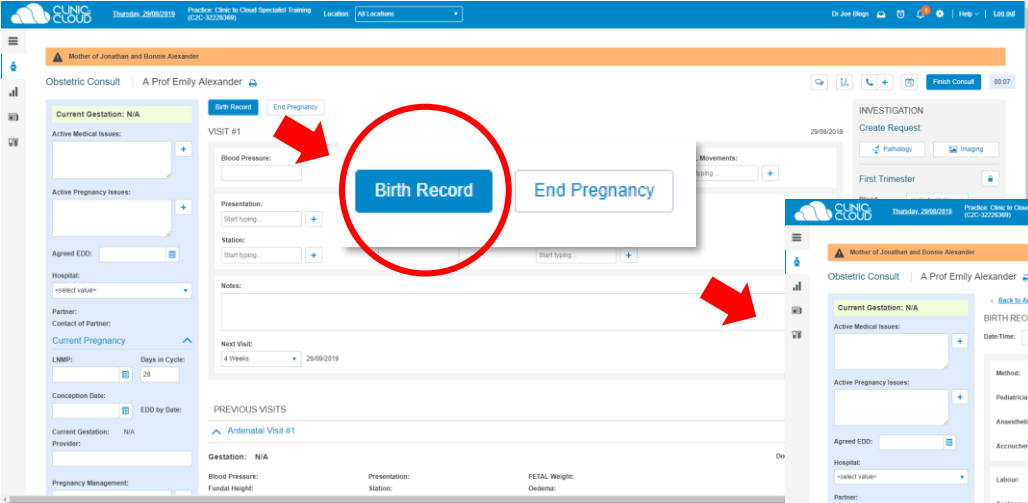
CLINIC TO CLOUD Thursday, 29/08/2019 Practice: Clinic to Cloud Specialist Training (C2C-32226369) Location: All Locations Dr Joe Blogs Help Log out

Mother of Jonathan and Bonnie Alexander

Obstetric Consult | A Prof Emily Alexander

Finish Consult 00:07

Current Gestation: N/A

Active Medical Issues:

Active Pregnancy Issues:

Agreed EDD:

Hospital:
<select value>

Partner:
Contact of Partner:

Current Pregnancy

LNMP:
Days in Cycle:
28

Conception Date:
EDD by Date:

Current Gestation: N/A
Provider:

Pregnancy Management:

Birth Record End Pregnancy

VISIT #1 29/08/2019

Blood Pressure:
Movements:
typing...

Presentation:
Start typing...

Station:
Start typing...
Start typing...

Birth Record
End Pregnancy

Notes:

Next Visit:
4 Weeks 26/09/2019

PREVIOUS VISITS

Antenatal Visit #1

Gestation: N/A

Blood Pressure:
Fundal Height:
Presentation:
Station:
FETAL Weight:
Oedema:

INVESTIGATION
Create Request:
Pathology Imaging

First Trimester

CLINIC TO CLOUD Thursday, 29/08/2019 Practice: Clinic to Cloud (C2C-32226369)

Mother of Jonathan and Bonnie Alexander

Obstetric Consult | A Prof Emily Alexander

Current Gestation: N/A

Active Medical Issues:

Active Pregnancy Issues:

Agreed EDD:

Hospital:
<select value>

Partner:

< Back to A
BIRTH REC
Date/Time:
Method:
Pediatrici
Anaestheti
Accoucher
Labour: